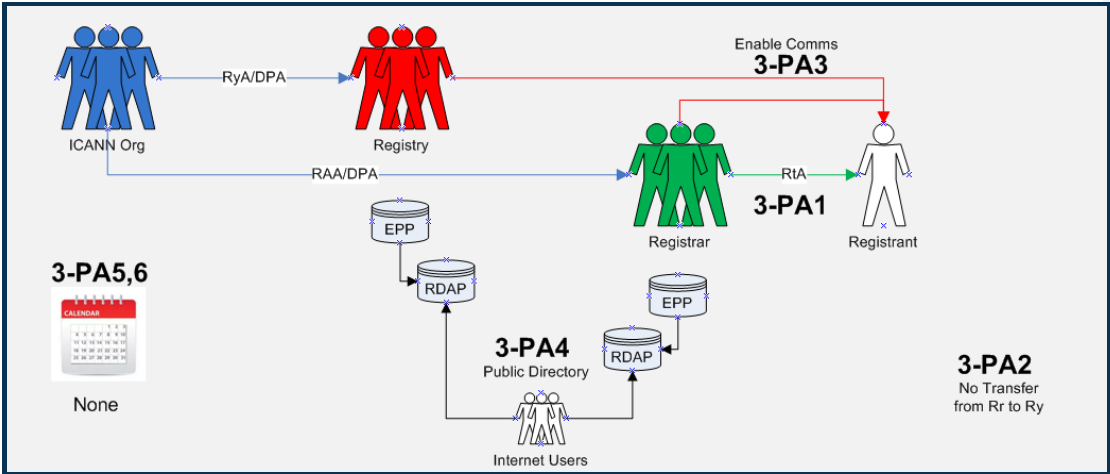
ICANN Org

RyA/DPA

Registry

Enable Comms

3-PA3

RAA/DPA

RtA

3-PA1

Registrar

Registrant

EPP

RDAP

3-PA5,6

CALENDAR

None

EPP

RDAP

3-PA4

Public Directory

Internet Users

3-PA2

No Transfer from Rr to Ry